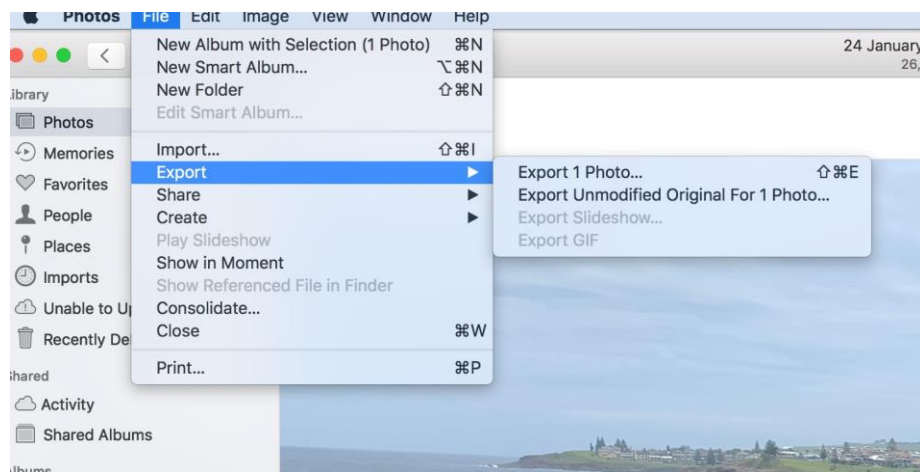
Photos File Edit Image View Window Help

24 January
26,

ibrary
Photos
Memories
Favorites
People
Places
Imports
Unable to U
Recently De
hared
Activity
Shared Albums
lbums

New Album with Selection (1 Photo) ⌘N
New Smart Album... ⌥⌘N
New Folder ⇧⌘N
Edit Smart Album...
Import... ⇧⌘I
Export ▶
Share ▶
Create ▶
Play Slideshow
Show in Moment
Show Referenced File in Finder
Consolidate...
Close ⌘W
Print... ⌘P

Export 1 Photo... ⇧⌘E
Export Unmodified Original For 1 Photo...
Export Slideshow...
Export GIF